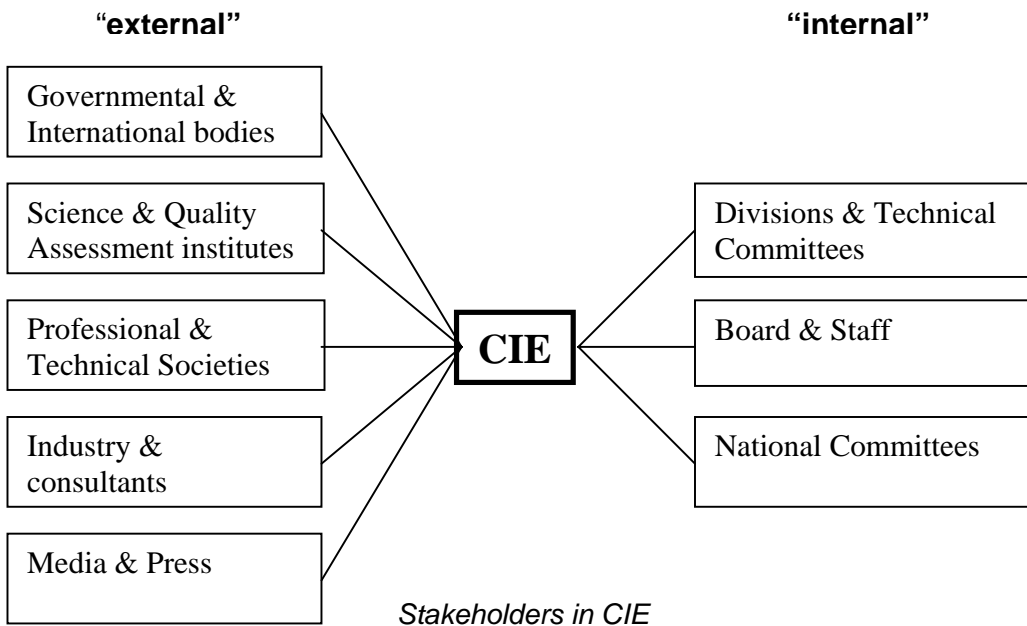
“external”

“internal”

Governmental & International bodies

Science & Quality Assessment institutes

Professional & Technical Societies

Industry & consultants

Media & Press

CIE

Divisions & Technical Committees

Board & Staff

National Committees

Stakeholders in CIE